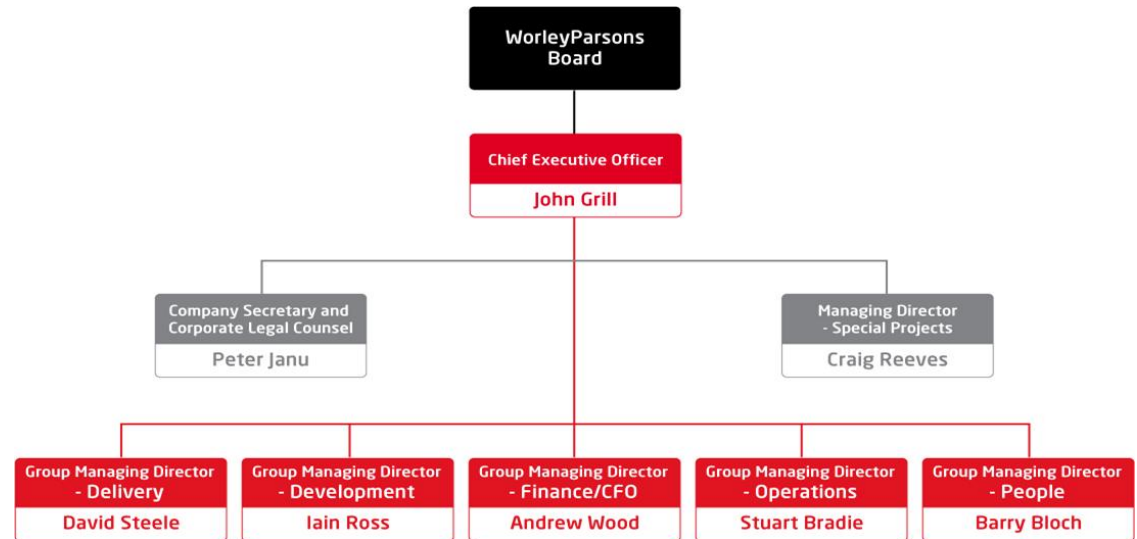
WorleyParsons Board

Chief Executive Officer
John Grill

Company Secretary and Corporate Legal Counsel
Peter Janu

Managing Director - Special Projects
Craig Reeves

Group Managing Director - Delivery
David Steele

Group Managing Director - Development
Iain Ross

Group Managing Director - Finance/CFO
Andrew Wood

Group Managing Director - Operations
Stuart Bradie

Group Managing Director - People
Barry Bloch